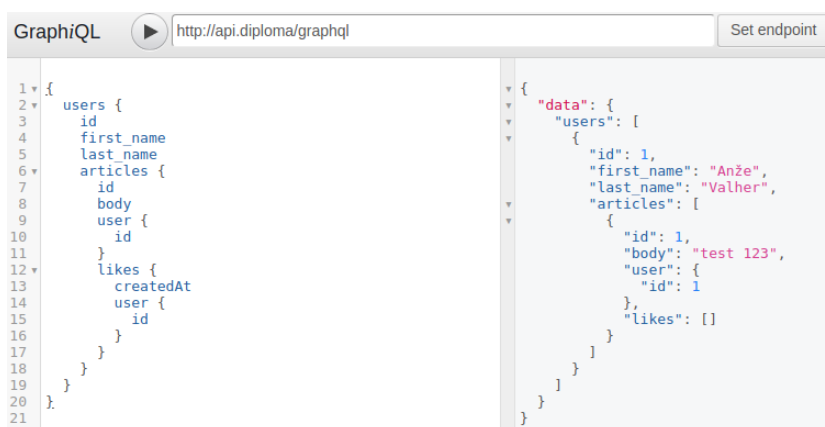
GraphiQL http://api.diploma/graphql Set endpoint

1 {
2   users {
3     id
4     first_name
5     last_name
6     articles {
7       id
8       body
9       user {
10        id
11      }
12      likes {
13        createdAt
14        user {
15          id
16        }
17      }
18    }
19  }
20 }
21

{
  "data": {
    "users": [
      {
        "id": 1,
        "first_name": "Anže",
        "last_name": "Valher",
        "articles": [
          {
            "id": 1,
            "body": "test 123",
            "user": {
              "id": 1
            },
            "likes": []
          }
        ]
      }
    ]
  }
}